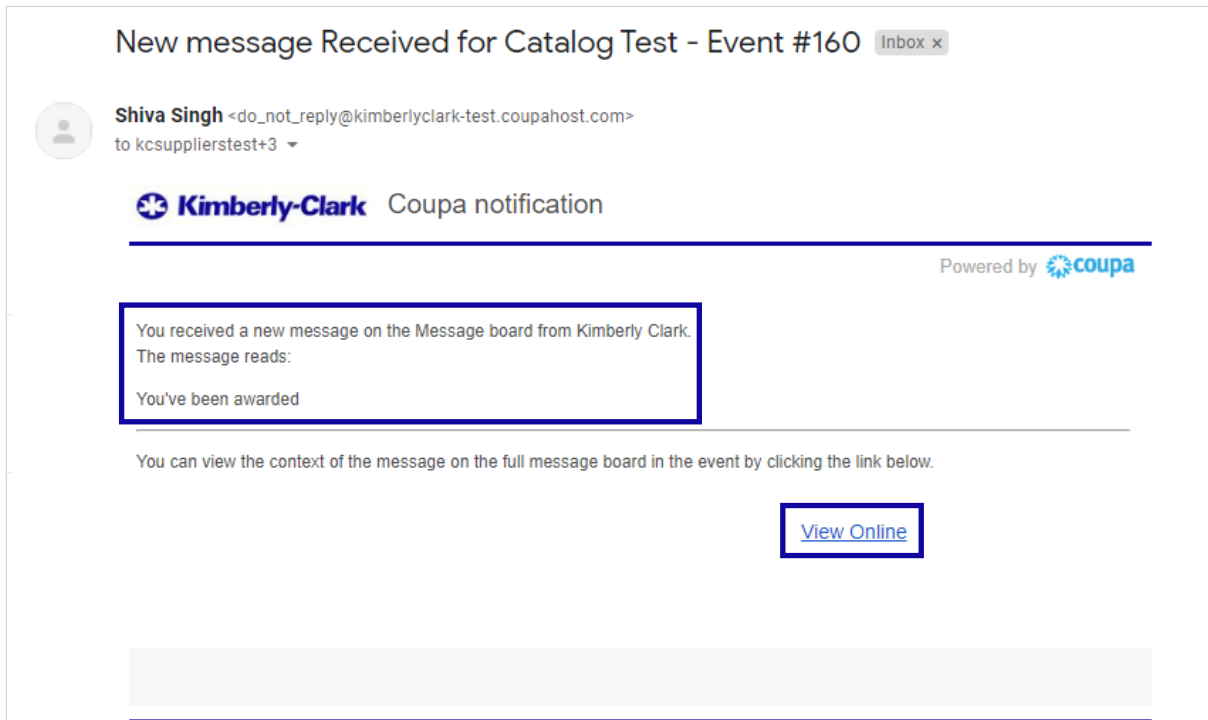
New message Received for Catalog Test - Event #160 Inbox ×

Shiva Singh <do_not_reply@kimberlyclark-test.coupahost.com>
to kcsupplierstest+3

Kimberly-Clark Coupa notification

Powered by coupa

You received a new message on the Message board from Kimberly Clark.
The message reads:

You've been awarded

You can view the context of the message on the full message board in the event by clicking the link below.

View Online